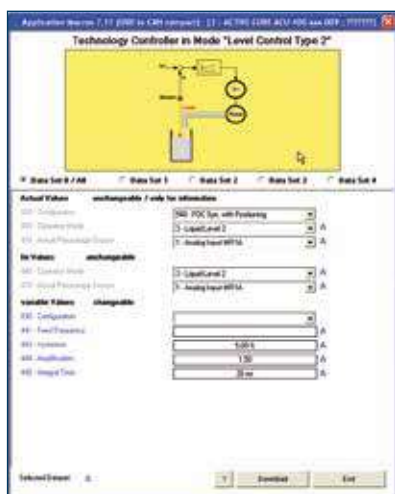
Application Version 7.11 [DBE to CAN compact] [1 - ACTIVE CUBE ACU 400 xxx 00F - ??????]

Technology Controller in Mode "Level Control Type 2"

Data Set 0 / All
Data Set 1
Data Set 2
Data Set 3
Data Set 4

Actual Values unchangeable / only for information

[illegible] Configuration
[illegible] Operation Mode
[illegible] Actual Percentage Source

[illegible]: PDC Sys. with Positioning
2 - Liquid Level 2
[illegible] - Analog Input MFI1A

Sit Values unchangeable

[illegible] Operation Mode
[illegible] Actual Percentage Source

2 - Liquid Level 2
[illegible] - Analog Input MFI1A

Variable Values changeable

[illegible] Configuration
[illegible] Fixed Frequency
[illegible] Hysteresis
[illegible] Amplification
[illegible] Integral Time

5,00 %
1,50
20 ms

A
A
A
A
A
A
A
A

Selected Dataset: 0

?
Download
Exit